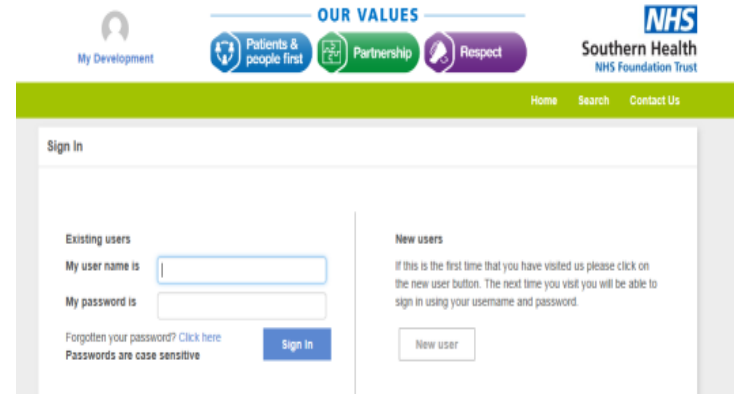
My Development

OUR VALUES

Patients & people first

Partnership

Respect

NHS
Southern Health
NHS Foundation Trust

Home Search Contact Us

Sign In

Existing users

My user name is

My password is

Forgotten your password? Click here
Passwords are case sensitive

Sign In

New users

If this is the first time that you have visited us please click on the new user button. The next time you visit you will be able to sign in using your username and password.

New user